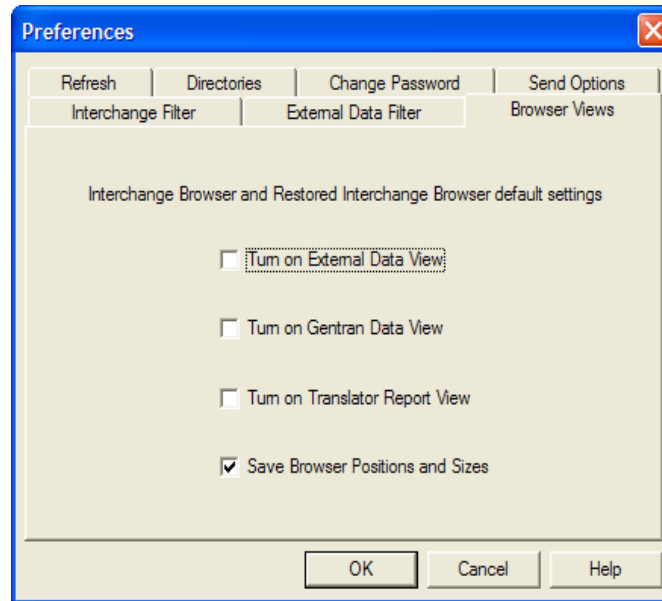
Preferences

Refresh
Directories
Change Password
Send Options
Interchange Filter
External Data Filter
Browser Views

Interchange Browser and Restored Interchange Browser default settings

☐ Turn on External Data View

☐ Turn on Gentran Data View

☐ Turn on Translator Report View

☑ Save Browser Positions and Sizes

OK
Cancel
Help